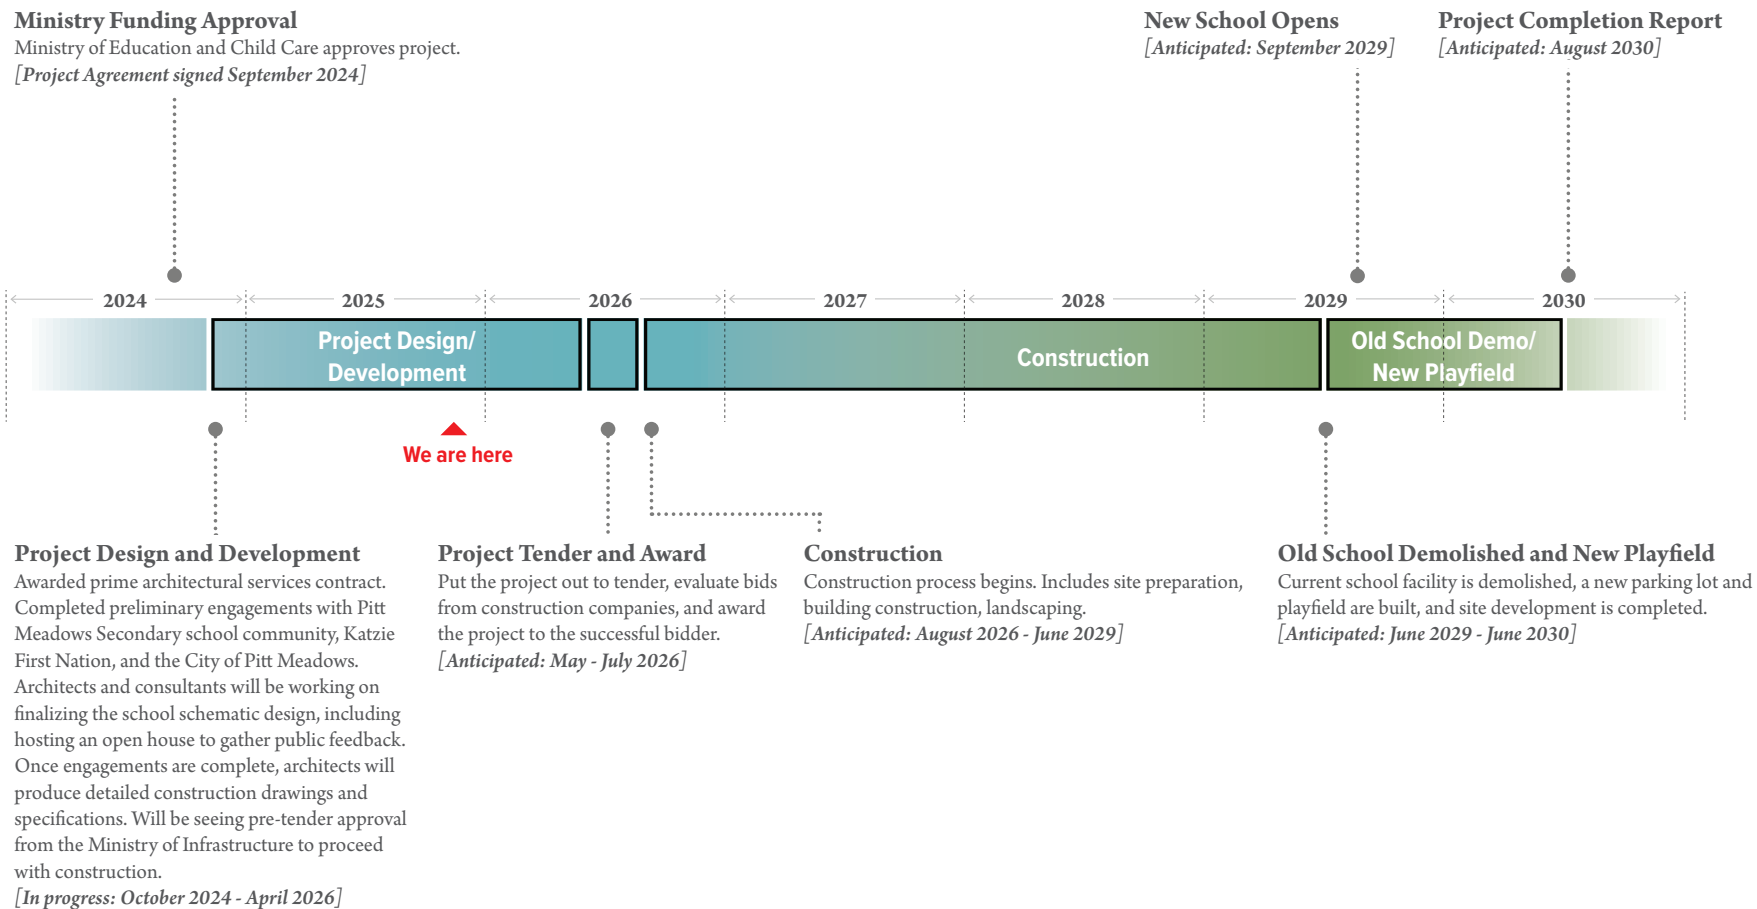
**Ministry Funding Approval**
Ministry of Education and Child Care approves project.
*[Project Agreement signed September 2024]*

**New School Opens**
*[Anticipated: September 2029]*

**Project Completion Report**
*[Anticipated: August 2030]*

2024 2025 2026 2027 2028 2029 2030

Project Design/ Development

Construction

Old School Demo/ New Playfield

We are here

**Project Design and Development**
Awarded prime architectural services contract. Completed preliminary engagements with Pitt Meadows Secondary school community, Katzie First Nation, and the City of Pitt Meadows. Architects and consultants will be working on finalizing the school schematic design, including hosting an open house to gather public feedback. Once engagements are complete, architects will produce detailed construction drawings and specifications. Will be seeing pre-tender approval from the Ministry of Infrastructure to proceed with construction.
*[In progress: October 2024 - April 2026]*

**Project Tender and Award**
Put the project out to tender, evaluate bids from construction companies, and award the project to the successful bidder.
*[Anticipated: May - July 2026]*

**Construction**
Construction process begins. Includes site preparation, building construction, landscaping.
*[Anticipated: August 2026 - June 2029]*

**Old School Demolished and New Playfield**
Current school facility is demolished, a new parking lot and playfield are built, and site development is completed.
*[Anticipated: June 2029 - June 2030]*